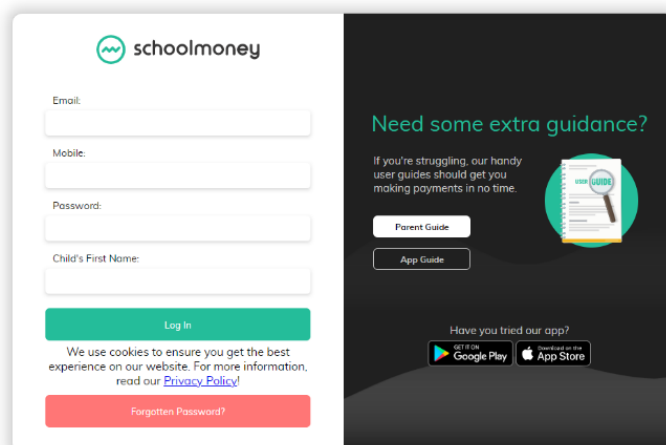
schoolmoney

Email:

Mobile:

Password:

Child's First Name:

Log In

We use cookies to ensure you get the best experience on our website. For more information, read our Privacy Policy!

Forgotten Password?

Need some extra guidance?

If you're struggling, our handy user guides should get you making payments in no time.

USER GUIDE

Parent Guide

App Guide

Have you tried our app?

GET IT ON Google Play

Download on the App Store